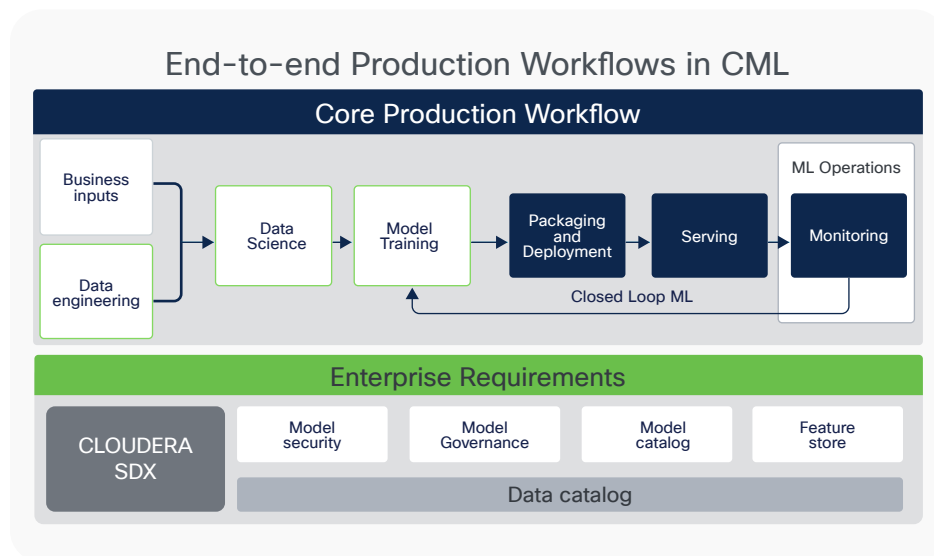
End-to-end Production Workflows in CML

Core Production Workflow

Business inputs

Data engineering

Data Science

Model Training

Packaging and Deployment

Serving

ML Operations

Monitoring

Closed Loop ML

Enterprise Requirements

CLOUDERA SDX

Model security

Model Governance

Model catalog

Feature store

Data catalog